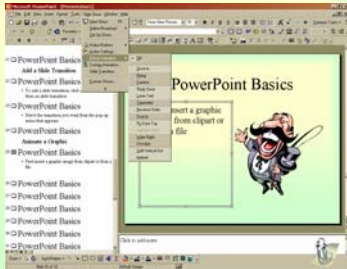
PowerPoint Basics
Add a Slide Transition
PowerPoint Basics
Animate a Graphic
PowerPoint Basics
PowerPoint Basics
PowerPoint Basics
PowerPoint Basics
PowerPoint Basics
PowerPoint Basics

PowerPoint Basics
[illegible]nsert a graphic
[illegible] from clipart or
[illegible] file

Click to add notes